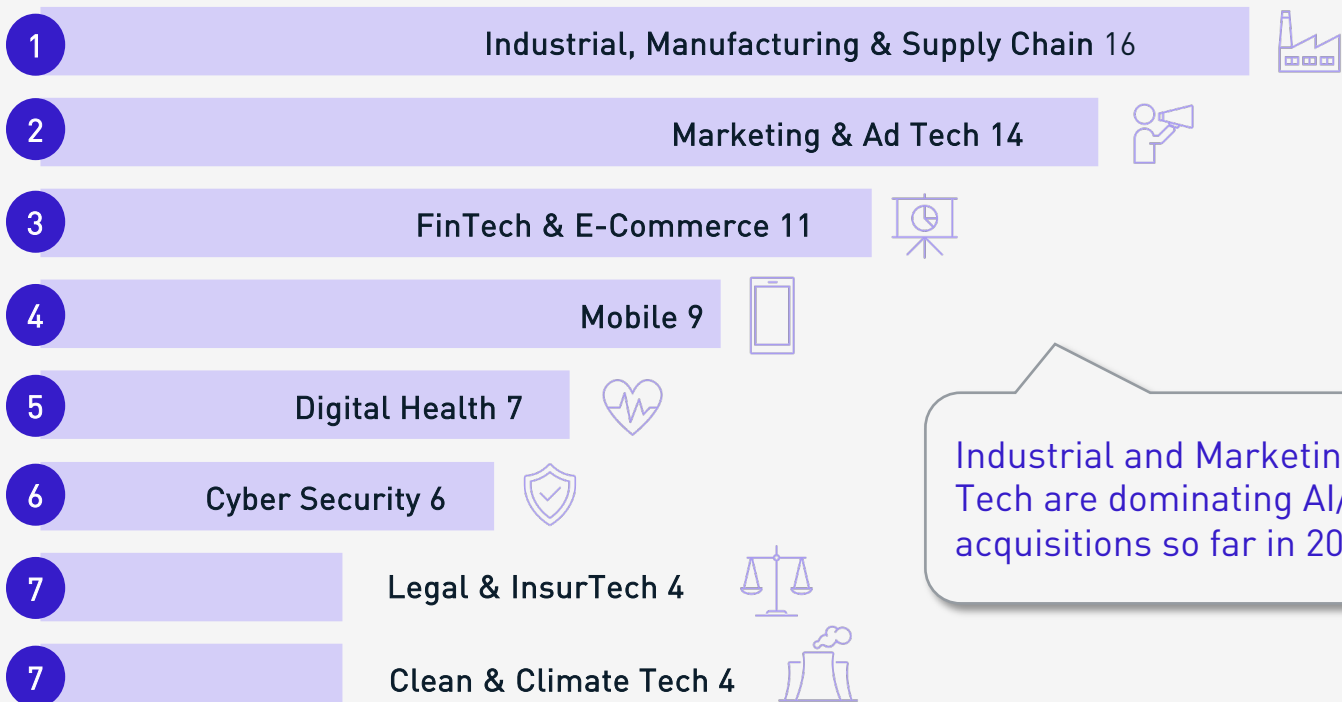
1 Industrial, Manufacturing & Supply Chain 16

2 Marketing & Ad Tech 14

3 FinTech & E-Commerce 11

4 Mobile 9

5 Digital Health 7

6 Cyber Security 6

7 Legal & InsurTech 4

7 Clean & Climate Tech 4

Industrial and Marketin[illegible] Tech are dominating AI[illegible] acquisitions so far in 20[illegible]